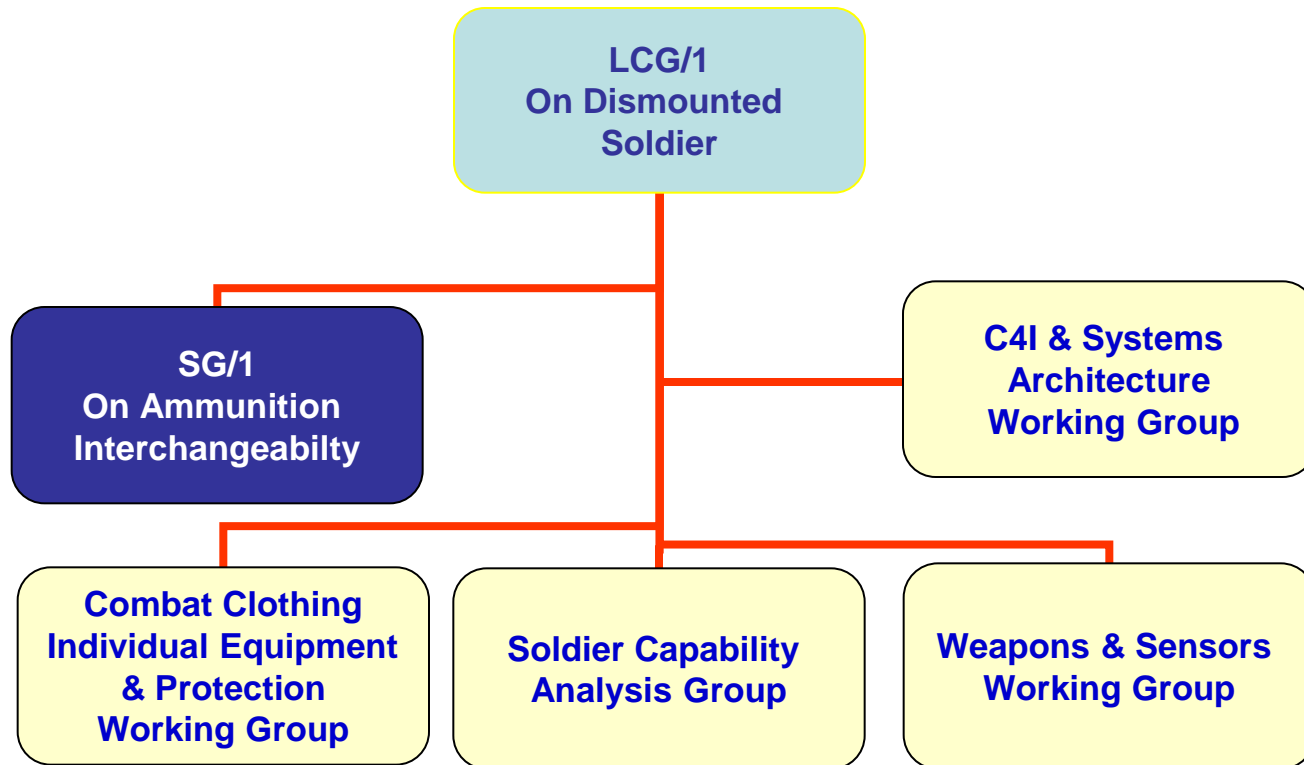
LCG/1
On Dismounted
Soldier

SG/1
On Ammunition
Interchangeabilty

C4I & Systems
Architecture
Working Group

Combat Clothing
Individual Equipment
& Protection
Working Group

Soldier Capability
Analysis Group

Weapons & Sensors
Working Group